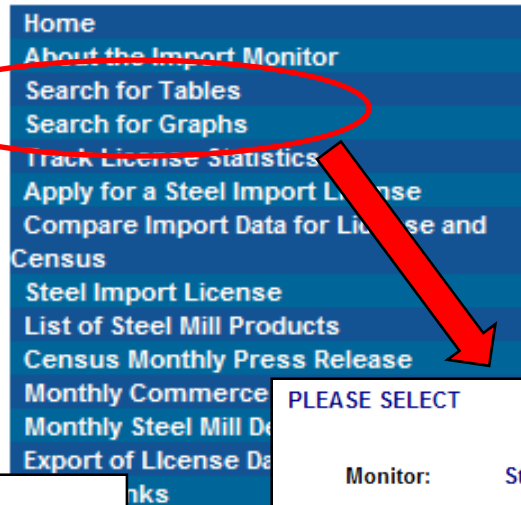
Home
About the Import Monitor
Search for Tables
Search for Graphs
Track License Statistics
Apply for a Steel Import License
Compare Import Data for License and Census
Steel Import License
List of Steel Mill Products
Census Monthly Press Release
Monthly Commerce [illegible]
Monthly Steel Mill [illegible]
Export of License Da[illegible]
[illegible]nks

PLEASE SELECT
Monitor: St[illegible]